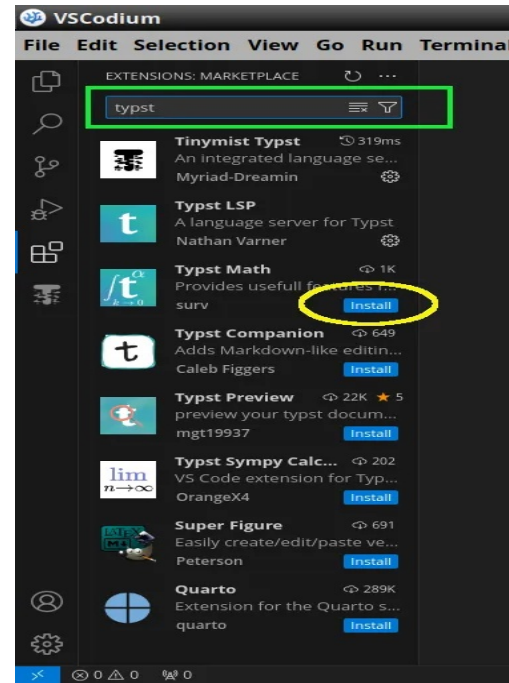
VSCodium
File Edit Selection View Go Run Terminal

EXTENSIONS: MARKETPLACE

typst

Tinymist Typst 319ms
An integrated language se...
Myriad-Dreamin

Typst LSP
A language server for Typst
Nathan Varner

Typst Math 1K
Provides usefull features f...
surv Install

Typst Companion 649
Adds Markdown-like editin...
Caleb Figgers Install

Typst Preview 22K ★ 5
preview your typst docum...
mgt19937 Install

Typst Sympy Calc... 202
VS Code extension for Typ...
OrangeX4 Install

Super Figure 691
Easily create/edit/paste ve...
Peterson Install

Quarto 289K
Extension for the Quarto s...
quarto Install

lim
$n \to \infty$

⊗ 0 ⚠ 0 0